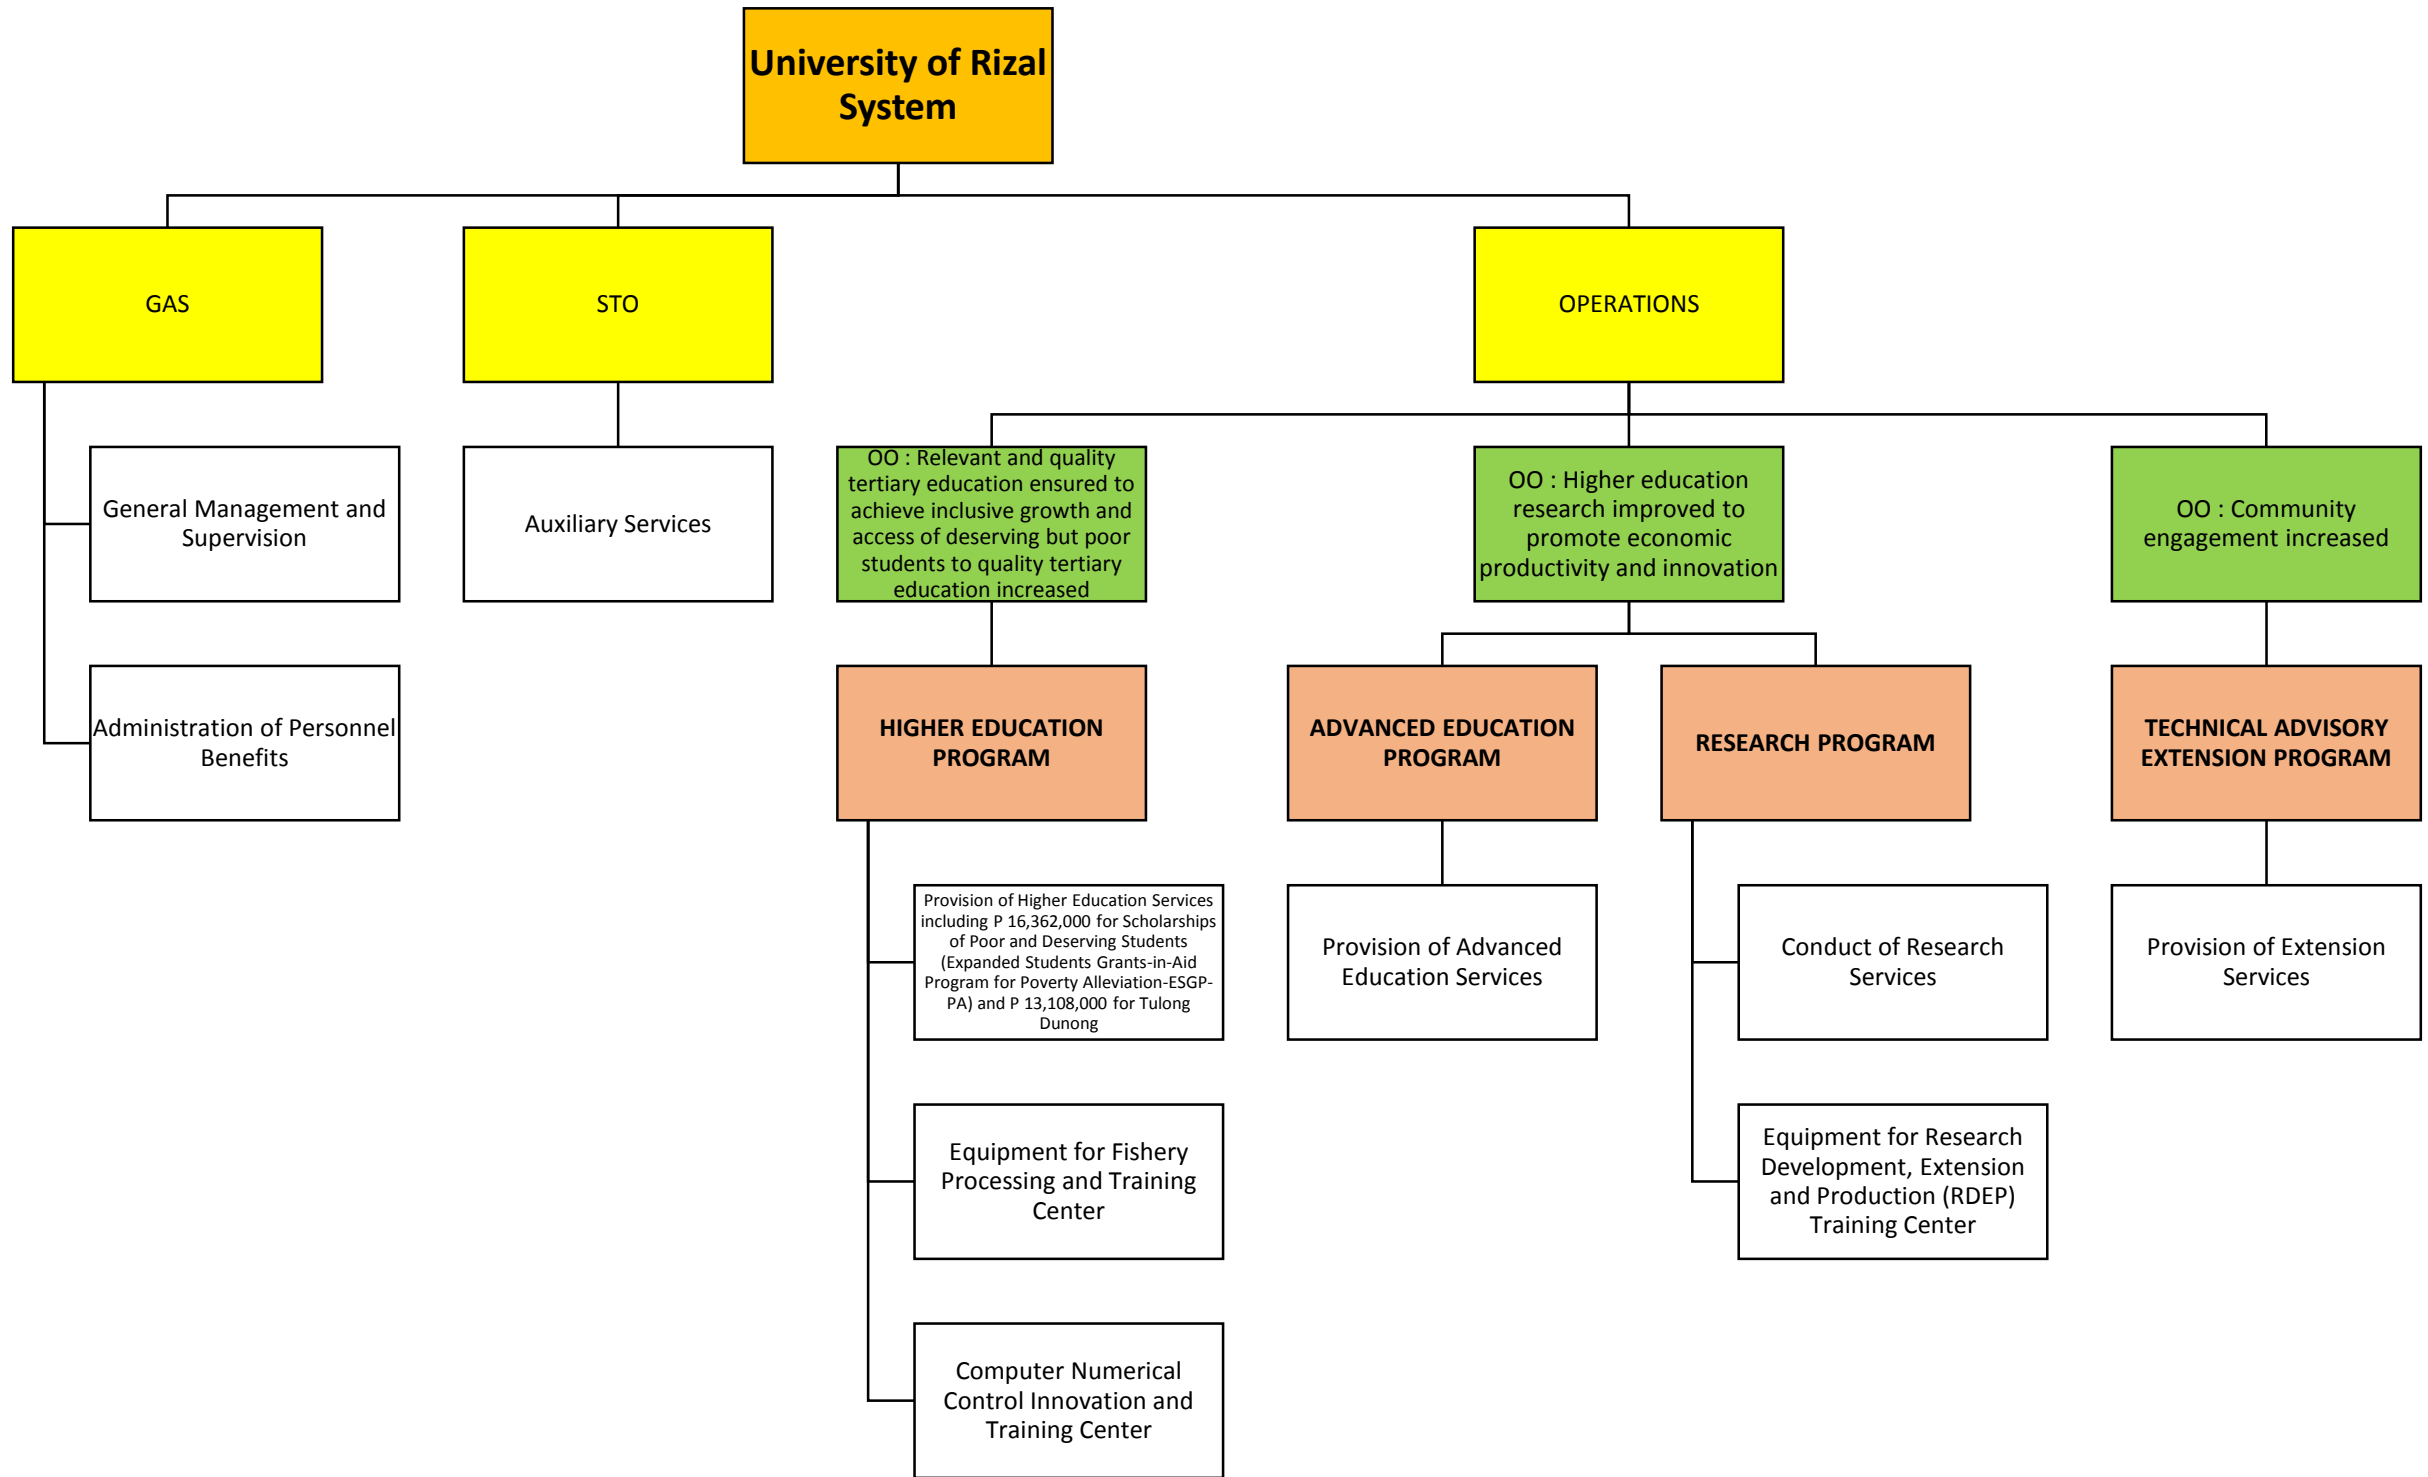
University of Rizal System

GAS

STO

OPERATIONS

General Management and Supervision

Administration of Personnel Benefits

Auxiliary Services

OO : Relevant and quality tertiary education ensured to achieve inclusive growth and access of deserving but poor students to quality tertiary education increased

OO : Higher education research improved to promote economic productivity and innovation

OO : Community engagement increased

HIGHER EDUCATION PROGRAM

ADVANCED EDUCATION PROGRAM

RESEARCH PROGRAM

TECHNICAL ADVISORY EXTENSION PROGRAM

Provision of Higher Education Services including P 16,362,000 for Scholarships of Poor and Deserving Students (Expanded Students Grants-in-Aid Program for Poverty Alleviation-ESGP-PA) and P 13,108,000 for Tulong Dunong

Equipment for Fishery Processing and Training Center

Computer Numerical Control Innovation and Training Center

Provision of Advanced Education Services

Conduct of Research Services

Equipment for Research Development, Extension and Production (RDEP) Training Center

Provision of Extension Services